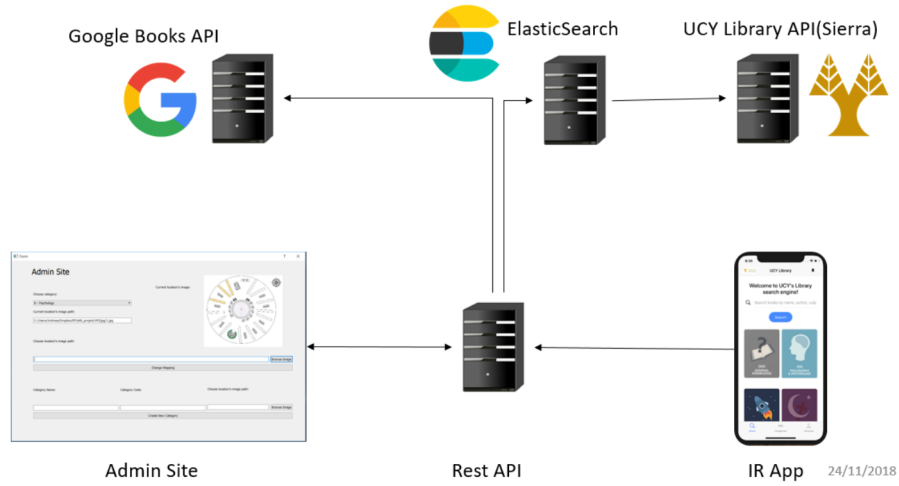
Google Books API

ElasticSearch

UCY Library API(Sierra)

Admin Site

Choose category:

Current location's image:

Current location's image path:

Choose location's image path:

Browse Image

Change Mapping

Category Name:

Category Code:

Choose location's image path:

Browse Image

Create New Category

UCY Library

Welcome to UCY's Library search engine!

Search books by name, author, isbn

Search

Admin Site

Rest API

IR App

24/11/2018